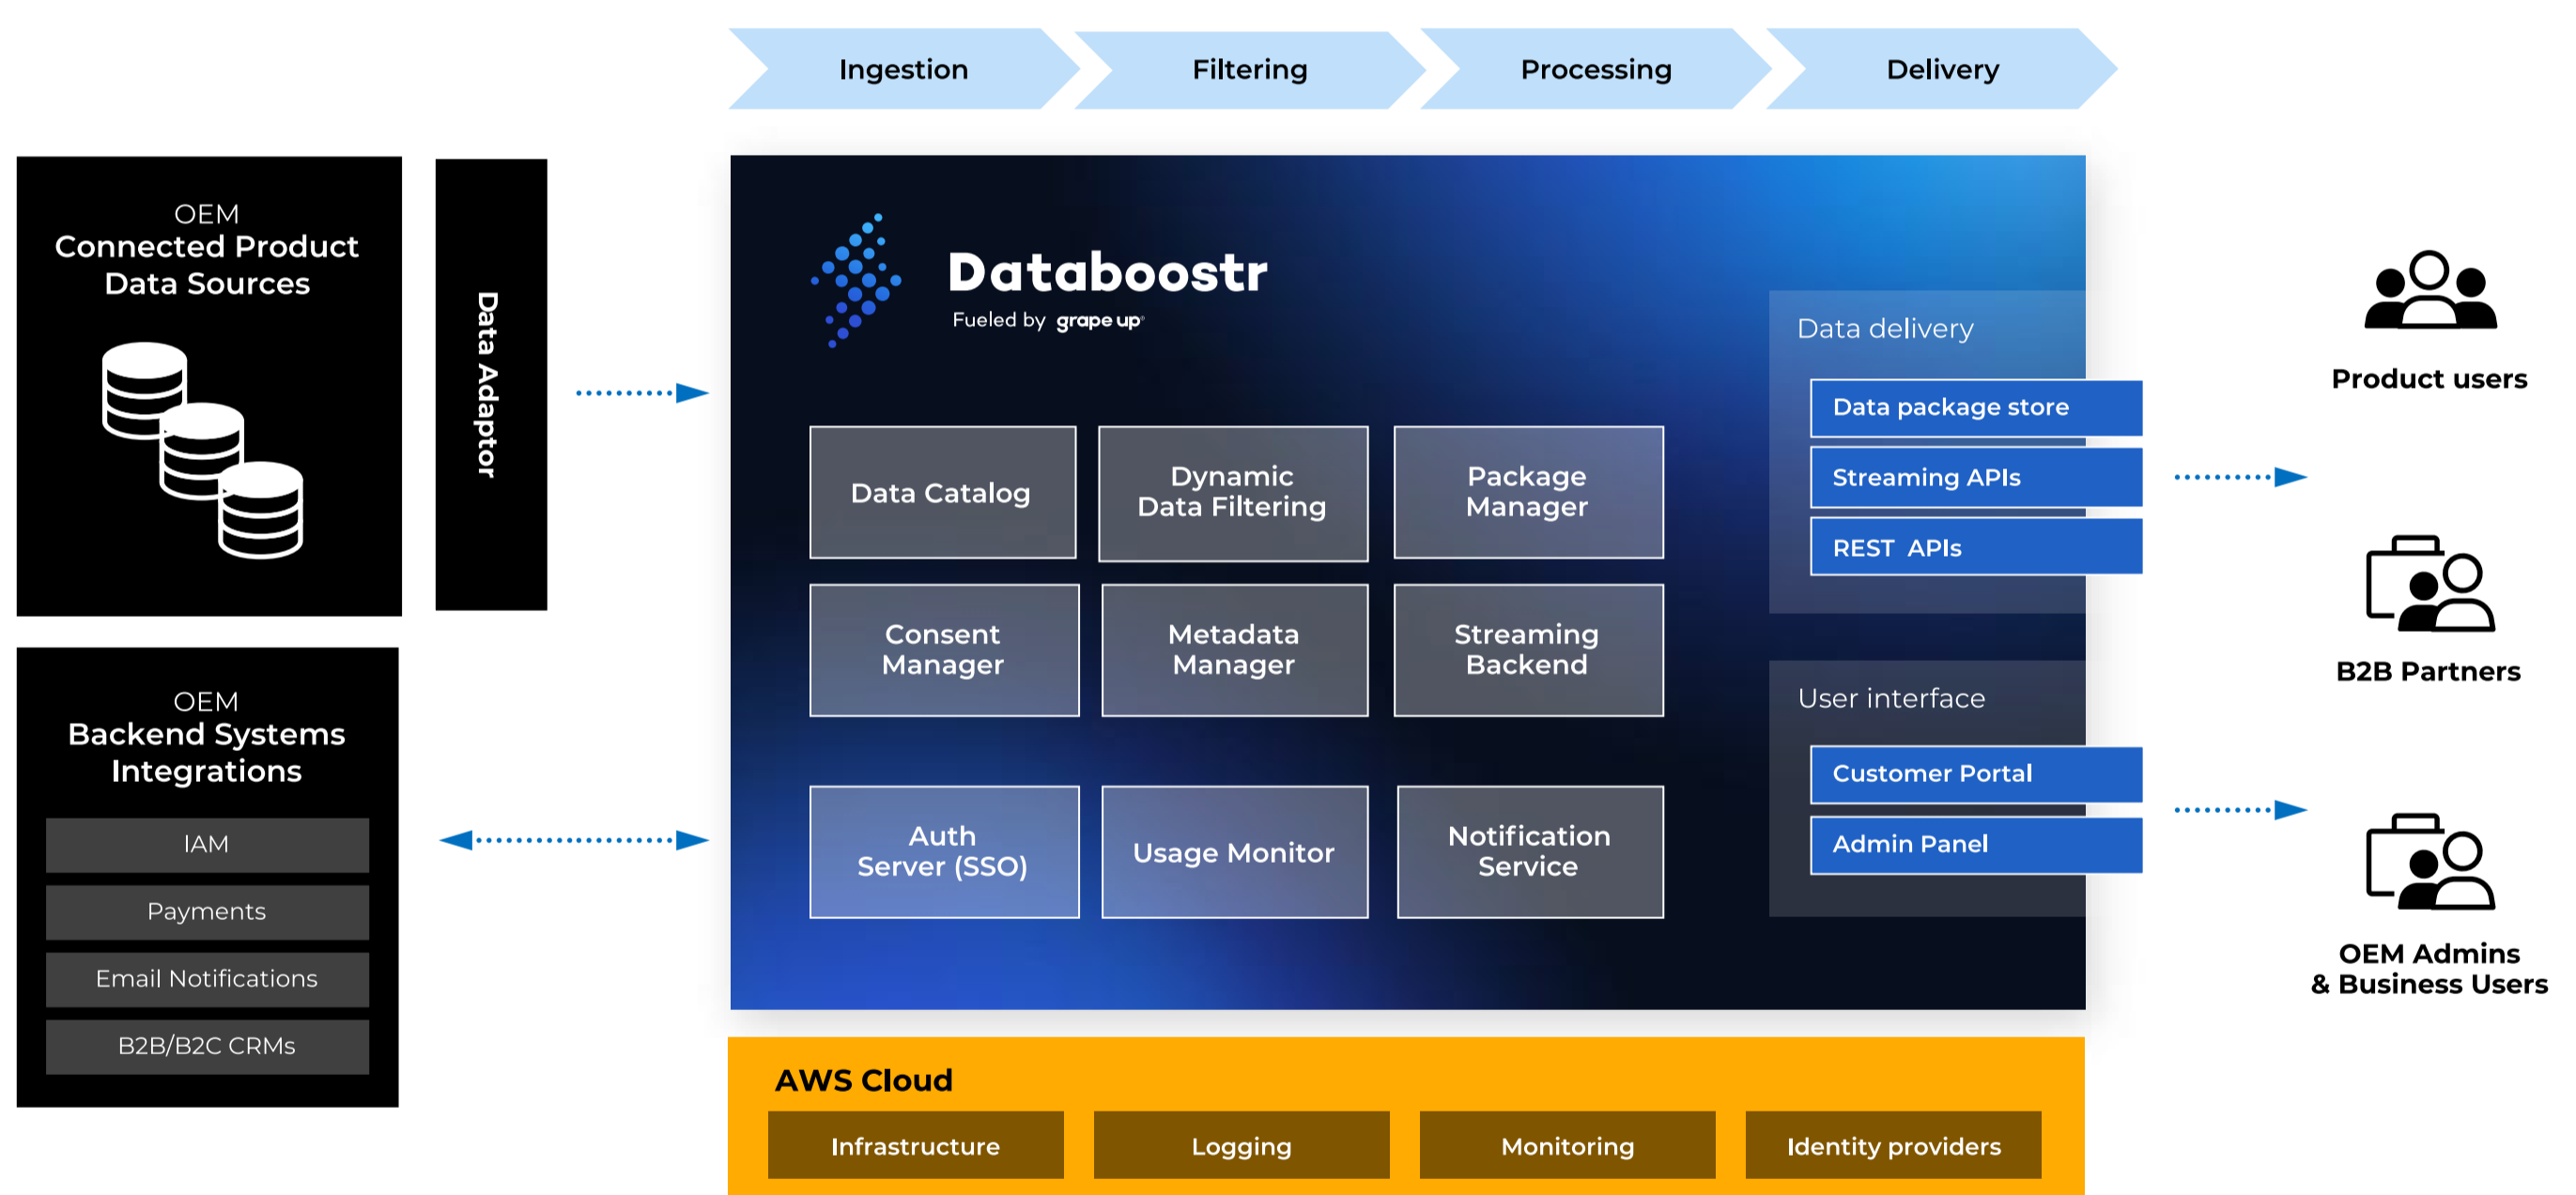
Ingestion
Filtering
Processing
Delivery

OEM
Connected Product
Data Sources

Data Adaptor

OEM
Backend Systems
Integrations

IAM

Payments

Email Notifications

B2B/B2C CRMs

Databoostr
Fueled by grape up

Data Catalog

Dynamic
Data Filtering

Package
Manager

Consent
Manager

Metadata
Manager

Streaming
Backend

Auth
Server (SSO)

Usage Monitor

Notification
Service

Data delivery

Data package store

Streaming APIs

REST APIs

User interface

Customer Portal

Admin Panel

Product users

B2B Partners

OEM Admins
& Business Users

AWS Cloud

Infrastructure

Logging

Monitoring

Identity providers